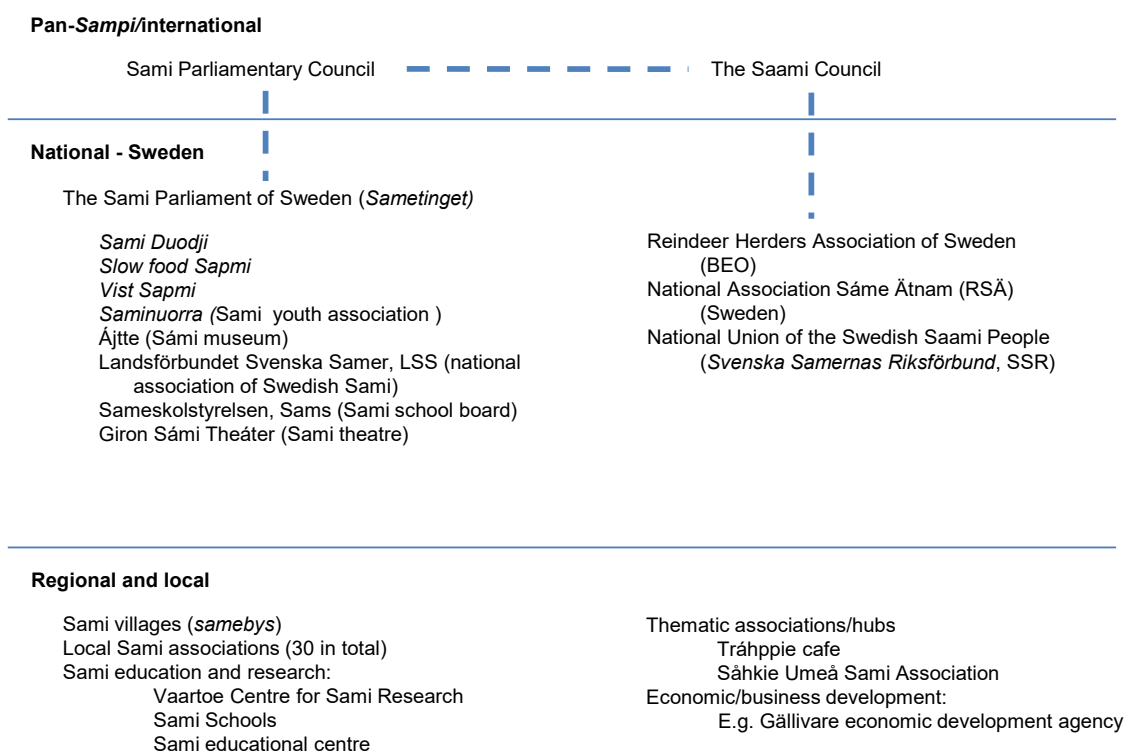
Pan-Sampi/international

Sami Parliamentary Council

The Saami Council

National - Sweden

The Sami Parliament of Sweden (Sametinget)

Sami Duodji
Slow food Sapmi
Vist Sapmi
Saminuorra (Sami youth association )
Ájtte (Sámi museum)
Landsförbundet Svenska Samer, LSS (national association of Swedish Sami)
Sameskolstyrelsen, Sams (Sami school board)
Giron Sámi Theáter (Sami theatre)

Reindeer Herders Association of Sweden (BEO)
National Association Sáme Ätnam (RSÄ) (Sweden)
National Union of the Swedish Saami People (Svenska Samernas Riksförbund, SSR)

Regional and local

Sami villages (samebys)
Local Sami associations (30 in total)
Sami education and research:
Vaartoe Centre for Sami Research
Sami Schools
Sami educational centre

Thematic associations/hubs
Tráhppie cafe
Såhkie Umeå Sami Association
Economic/business development:
E.g. Gällivare economic development agency